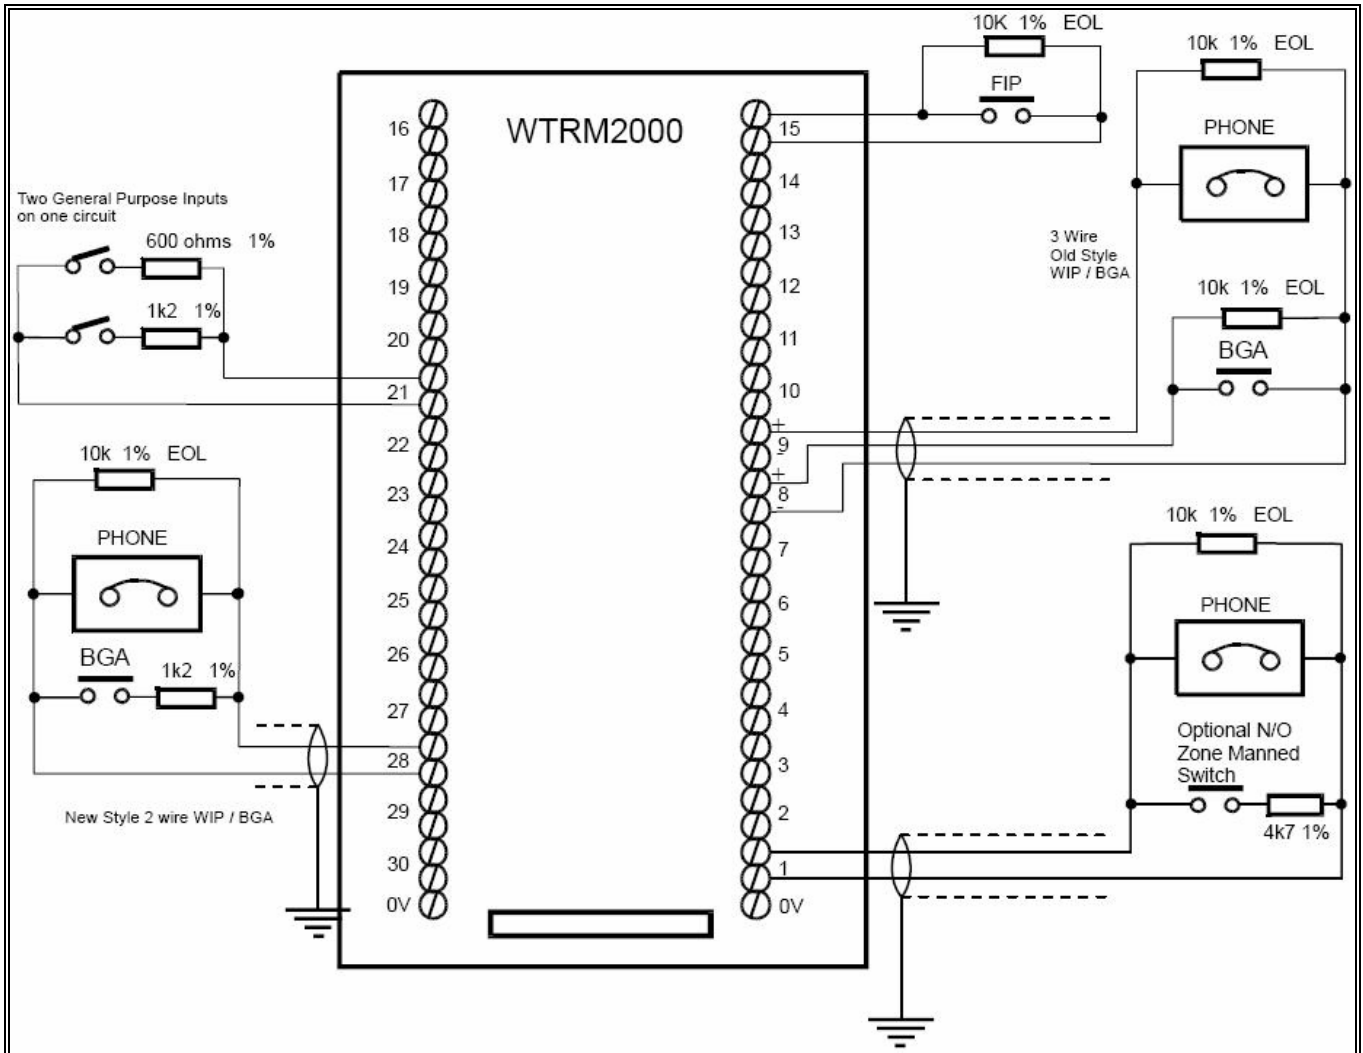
WTRM2000

16
17
18
19
20
21
22
23
24
25
26
27
28
29
30
0V

15
14
13
12
11
10
+
9
+
8
-
7
6
5
4
3
2
1
0V

10K 1% EOL
FIP

10k 1% EOL
PHONE

3 Wire
Old Style
WIP / BGA

10k 1% EOL
BGA

Two General Purpose Inputs
on one circuit

600 ohms 1%
1k2 1%

10k 1% EOL
PHONE
BGA
1k2 1%

New Style 2 wire WIP / BGA

10k 1% EOL
PHONE
Optional N/O
Zone Manned
Switch
4k7 1%